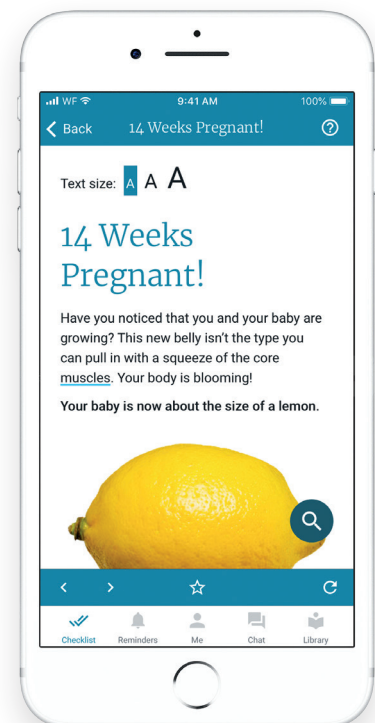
WF 9:41 AM 100%

Back 14 Weeks Pregnant!

Text size: A A A

14 Weeks Pregnant!

Have you noticed that you and your baby are growing? This new belly isn't the type you can pull in with a squeeze of the core muscles. Your body is blooming!

**Your baby is now about the size of a lemon.**

Checklist Reminders Me Chat Library